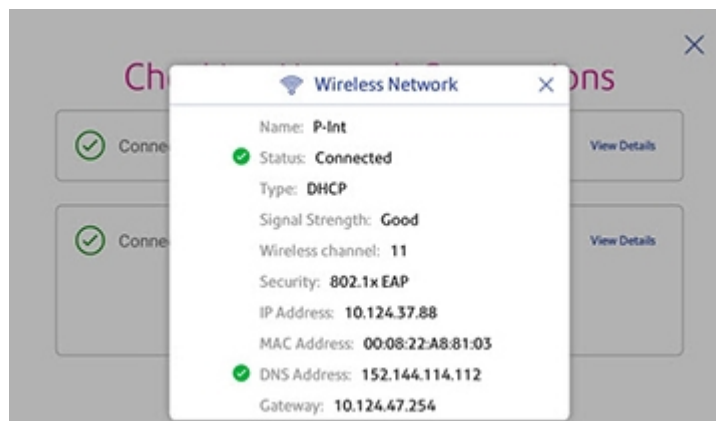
Ch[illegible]ons

Conne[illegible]

View Details

Conne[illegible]

View Details

Wireless Network

Name: P-Int

Status: Connected

Type: DHCP

Signal Strength: Good

Wireless channel: 11

Security: 802.1x EAP

IP Address: 10.124.37.88

MAC Address: 00:08:22:A8:81:03

DNS Address: 152.144.114.112

Gateway: 10.124.47.254